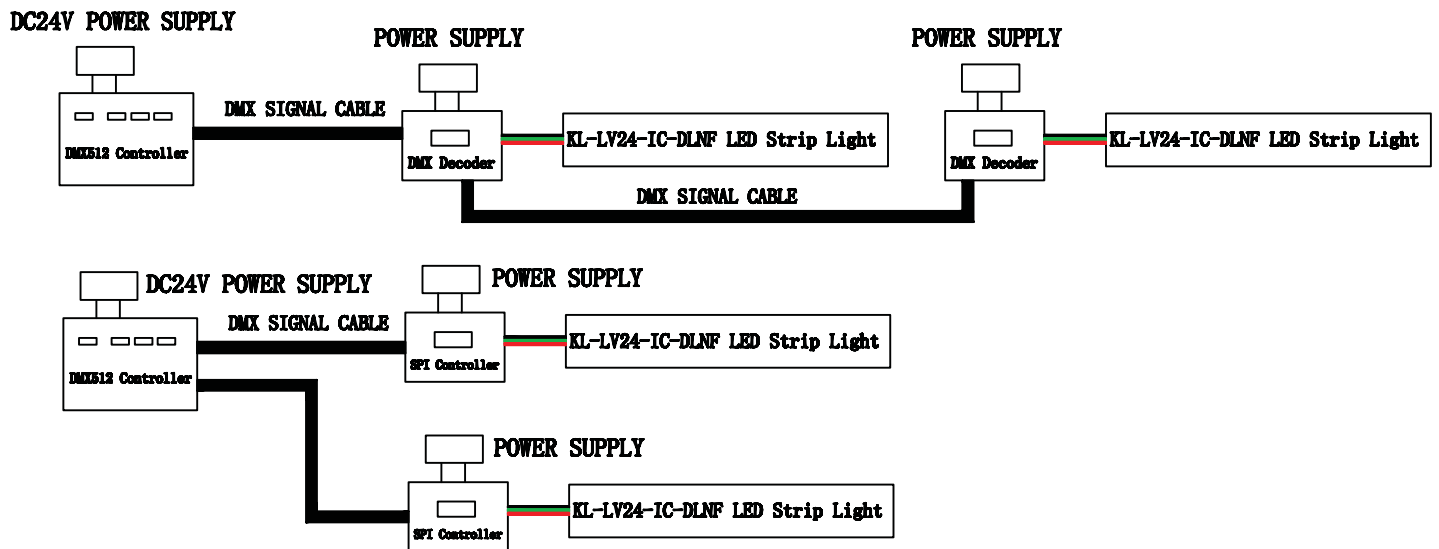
DC24V POWER SUPPLY

POWER SUPPLY

POWER SUPPLY

DMX SIGNAL CABLE

DMX512 Controller

DMX Decoder

KL-LV24-IC-DLNF LED Strip Light

DMX Decoder

KL-LV24-IC-DLNF LED Strip Light

DMX SIGNAL CABLE

DC24V POWER SUPPLY

POWER SUPPLY

DMX SIGNAL CABLE

DMX512 Controller

SPI Controller

KL-LV24-IC-DLNF LED Strip Light

POWER SUPPLY

SPI Controller

KL-LV24-IC-DLNF LED Strip Light